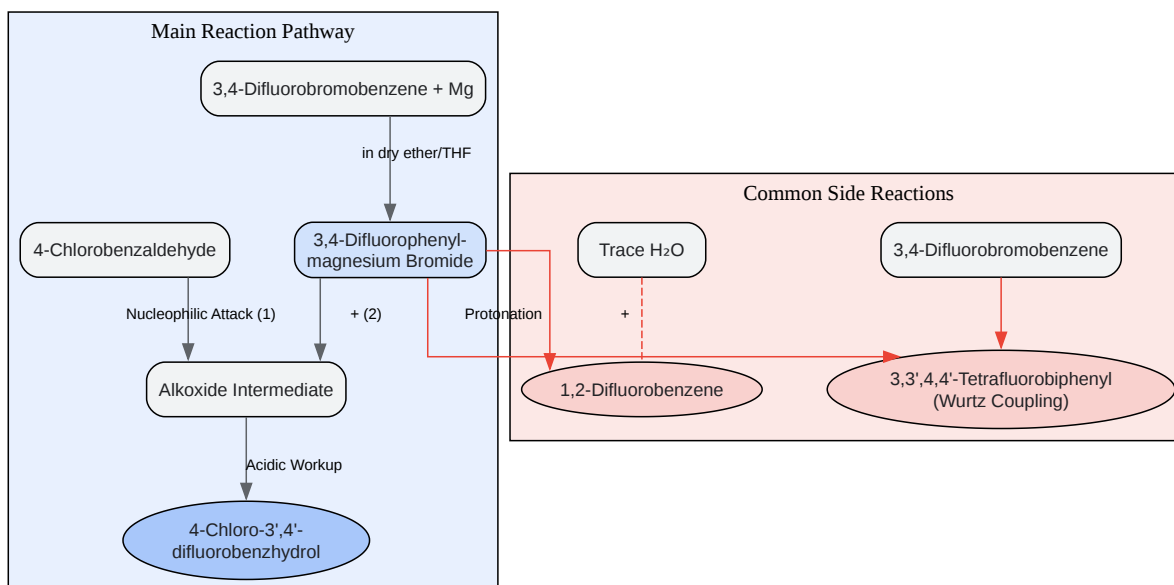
Main Reaction Pathway

3,4-Difluorobromobenzene + Mg

in dry ether/THF

4-Chlorobenzaldehyde

3,4-Difluorophenylmagnesium Bromide

Nucleophilic Attack (1)

+ (2)

Alkoxide Intermediate

Acidic Workup

4-Chloro-3',4'-difluorobenzhydrol

Common Side Reactions

Trace $H_2O$

3,4-Difluorobromobenzene

Protonation

+

1,2-Difluorobenzene

3,3',4,4'-Tetrafluorobiphenyl (Wurtz Coupling)